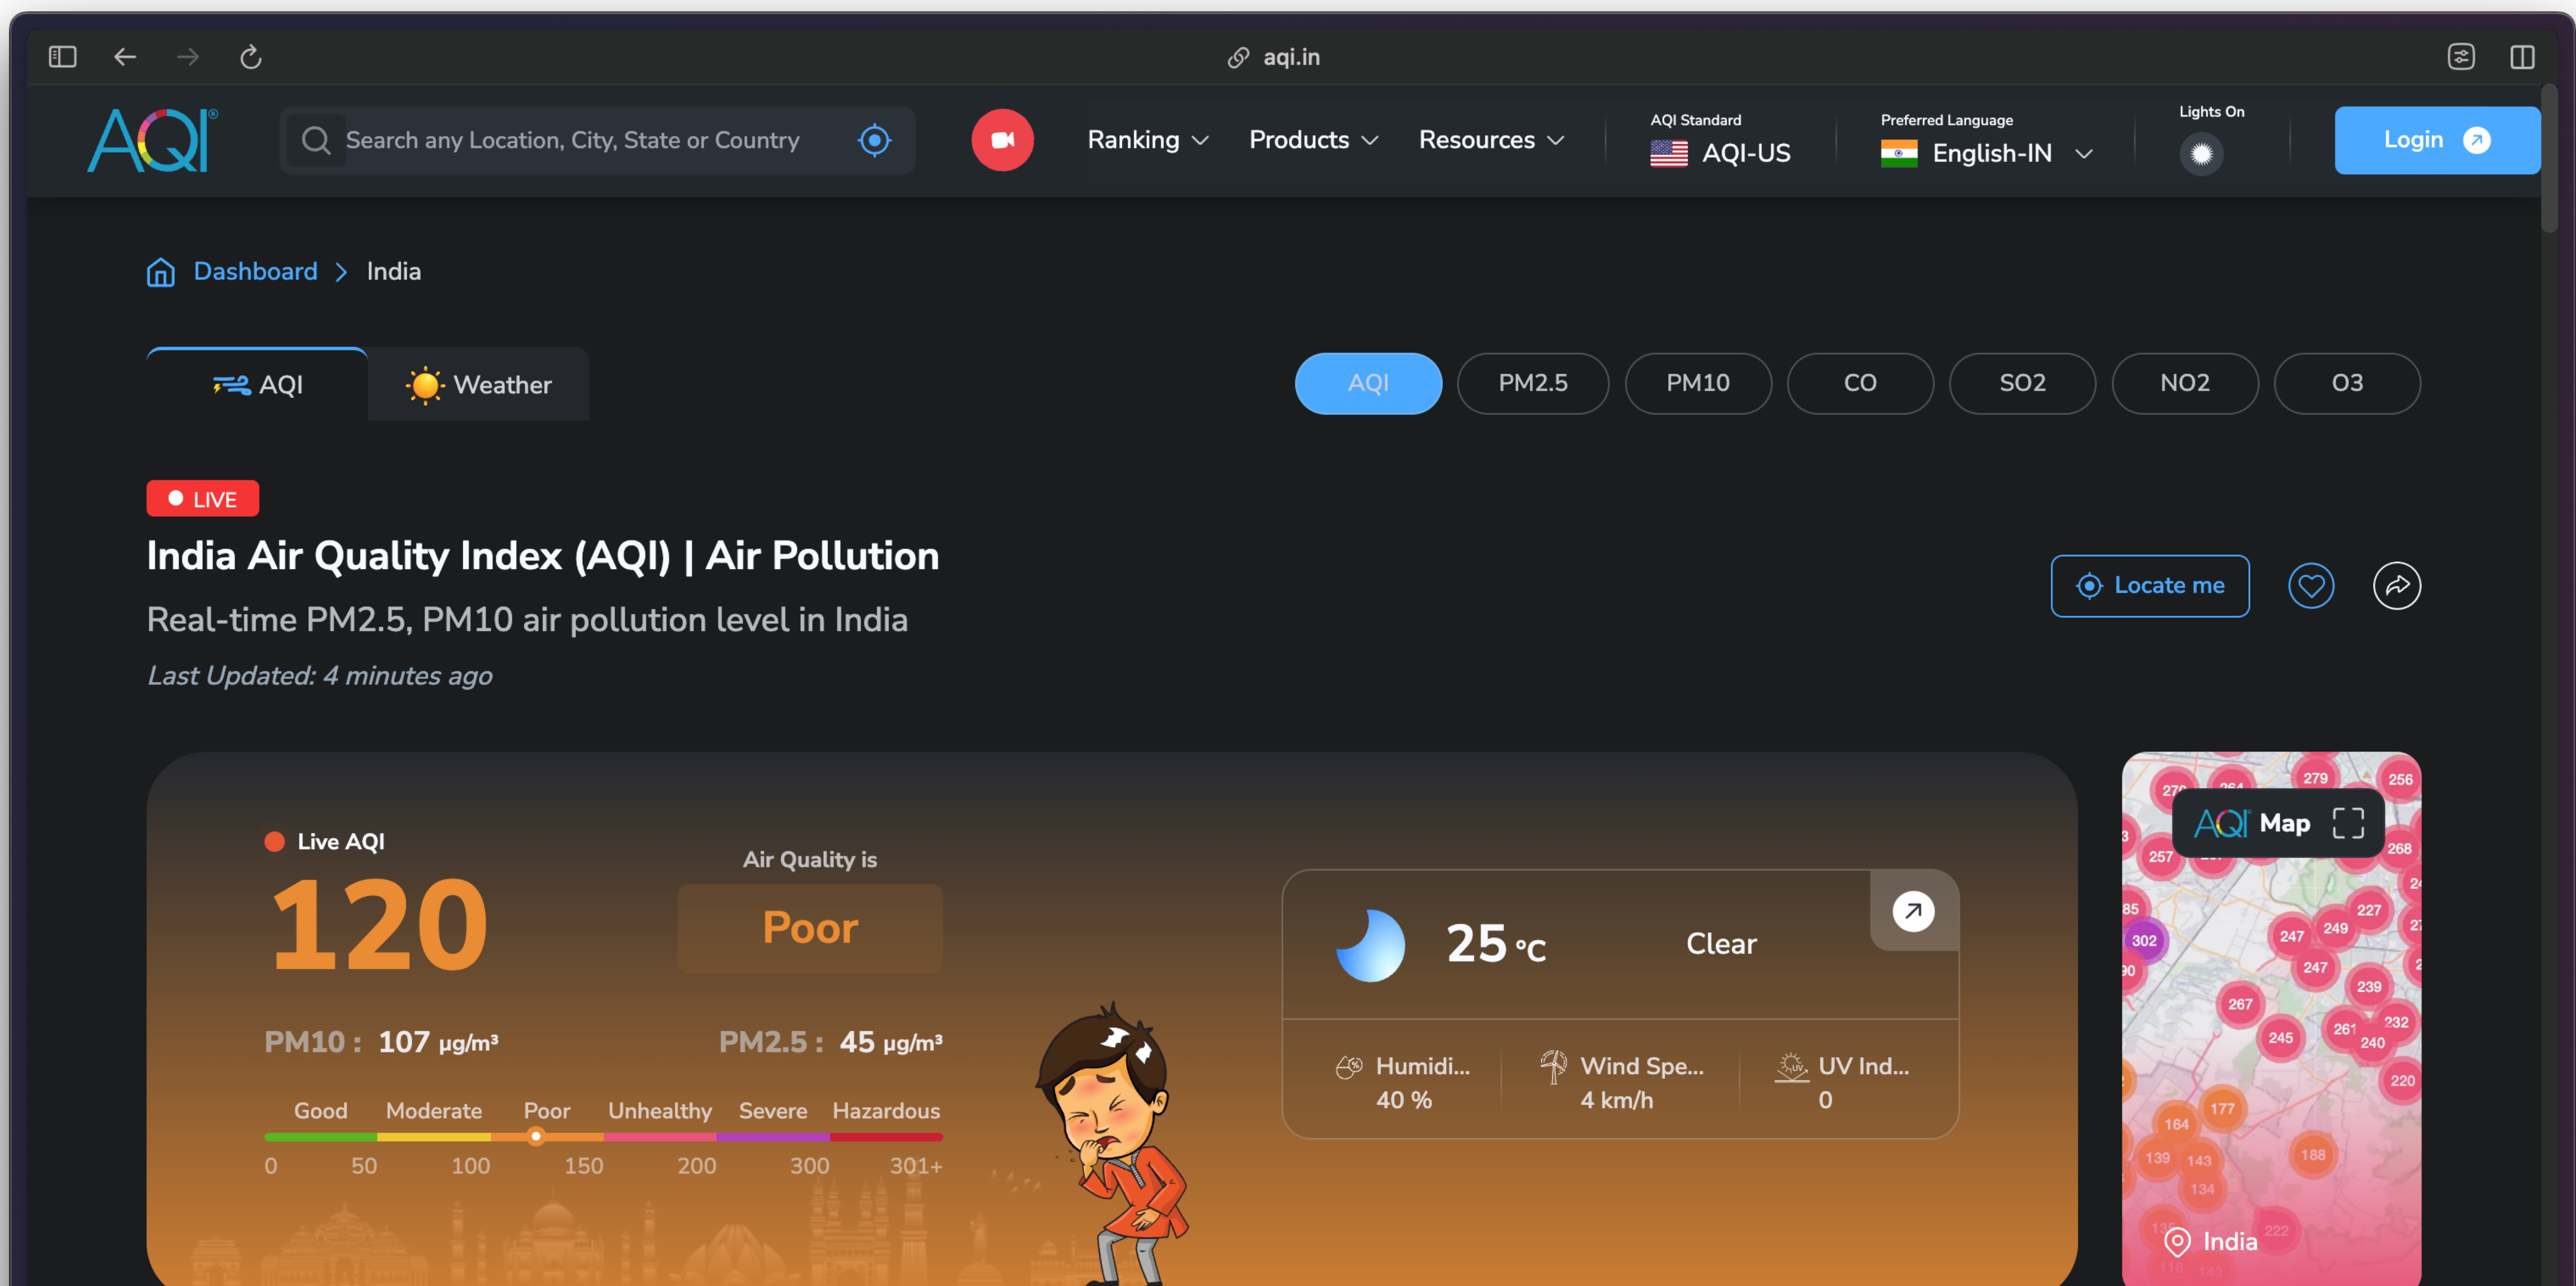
aqi.in

AQI

Search any Location, City, State or Country

Ranking Products Resources

AQI Standard
AQI-US

Preferred Language
English-IN

Lights On

Login

Dashboard > India

AQI Weather

AQI PM2.5 PM10 CO SO2 NO2 O3

LIVE

India Air Quality Index (AQI) | Air Pollution

Real-time PM2.5, PM10 air pollution level in India

Last Updated: 4 minutes ago

Locate me

Live AQI
120

Air Quality is
Poor

PM10 : 107 µg/m³
PM2.5 : 45 µg/m³

Good Moderate Poor Unhealthy Severe Hazardous
0 50 100 150 200 300 301+

25 °C Clear

Humidi... 40 %
Wind Spe... 4 km/h
UV Ind... 0

AQI Map

279 256 268 257 227 249 247 302 247 239 267 245 261 232 240 220 177 164 188 139 143 134 222

India